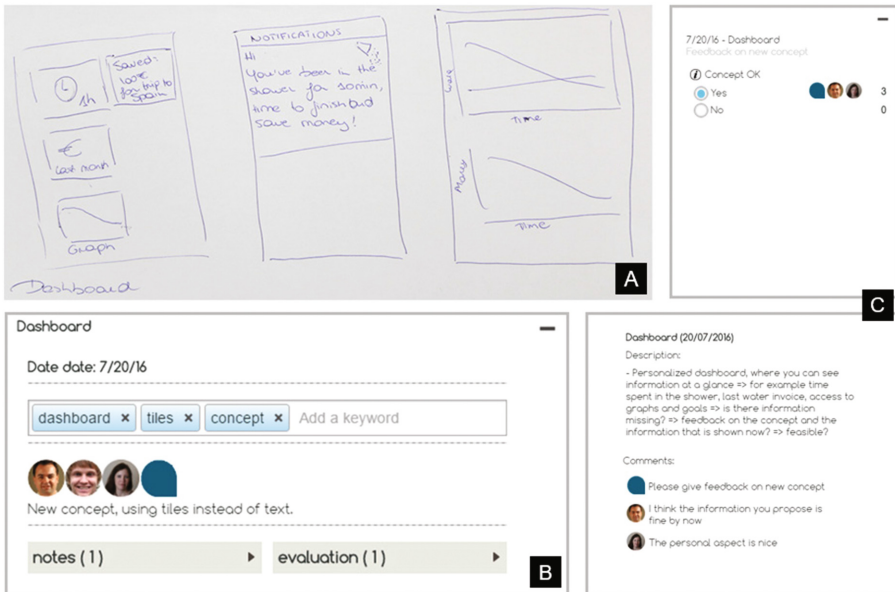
1h

Saved: 100€ for trip to Spain

€ last month

Graph

NOTIFICATIONS

Hi
You've been in the shower for 30min, time to finish and save money!

Time

Time

Money

Time

Dashboard

A

7/20/16 - Dashboard
Feedback on new concept

Concept OK
Yes 3
No 0

C

Dashboard

Date date: 7/20/16

dashboard × tiles × concept × Add a keyword

New concept, using tiles instead of text.

notes (1)

evaluation (1)

B

Dashboard (20/07/2016)

Description:

- Personalized dashboard, where you can see information at a glance => for example time spent in the shower, last water invoice, access to graphs and goals => is there information missing? => feedback on the concept and the information that is shown now? => feasible?

Comments:

Please give feedback on new concept

I think the information you propose is fine by now

The personal aspect is nice